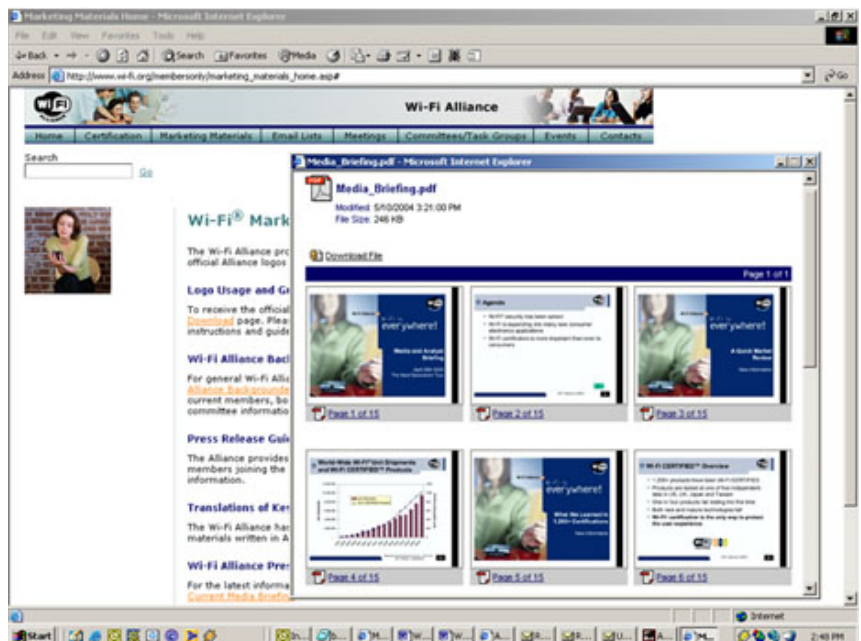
Marketing Materials Home - Microsoft Internet Explorer

File Edit View Favorites Tools Help

Back Search Favorites Media

Address http://www.wi-fi.org/membersonly/marketing_materials_home.asp#

Go

Wi-Fi Alliance

Home | Certification | Marketing Materials | Email Lists | Meetings | Committees/Task Groups | Events | Contacts

Search

Go

Wi-Fi® Mark

The Wi-Fi Alliance pro official Alliance logos

Logo Usage and Gu

To receive the official Download page. Plea instructions and guide

Wi-Fi Alliance Back

For general Wi-Fi Alli Alliance backgrounder current members, bo committee informatio

Press Release Guid

The Alliance provides members joining the information.

Translations of Key

The Wi-Fi Alliance has materials written in A

Wi-Fi Alliance Pres

For the latest informa Current Media Briefin

Media_Briefing.pdf - Microsoft Internet Explorer

Media_Briefing.pdf

Modified: 5/10/2004 3:21:00 PM
File Size: 246 KB

Download File

Page 1 of 1

everywhere!

Media and Analyst Briefing

Agenda

everywhere!

A Quick Market Review

Page 1 of 15

Page 2 of 15

Page 3 of 15

World-Wide Wi-Fi® Unit Shipments and Wi-Fi CERTIFIED™ Products

everywhere!

What We Learned in 1,000+ Certifications

Wi-Fi CERTIFIED™ Overview

Page 4 of 15

Page 5 of 15

Page 6 of 15

Internet

Start

2:48 PM